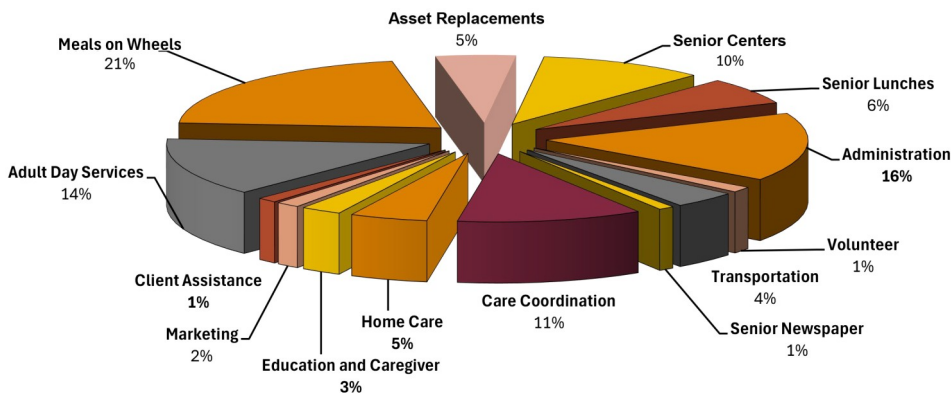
Asset Replacements
5%

Senior Centers
10%

Senior Lunches
6%

Administration
16%

Volunteer
1%

Transportation
4%

Senior Newspaper
1%

Care Coordination
11%

Home Care
5%

Education and Caregiver
3%

Marketing
2%

Client Assistance
1%

Adult Day Services
14%

Meals on Wheels
21%